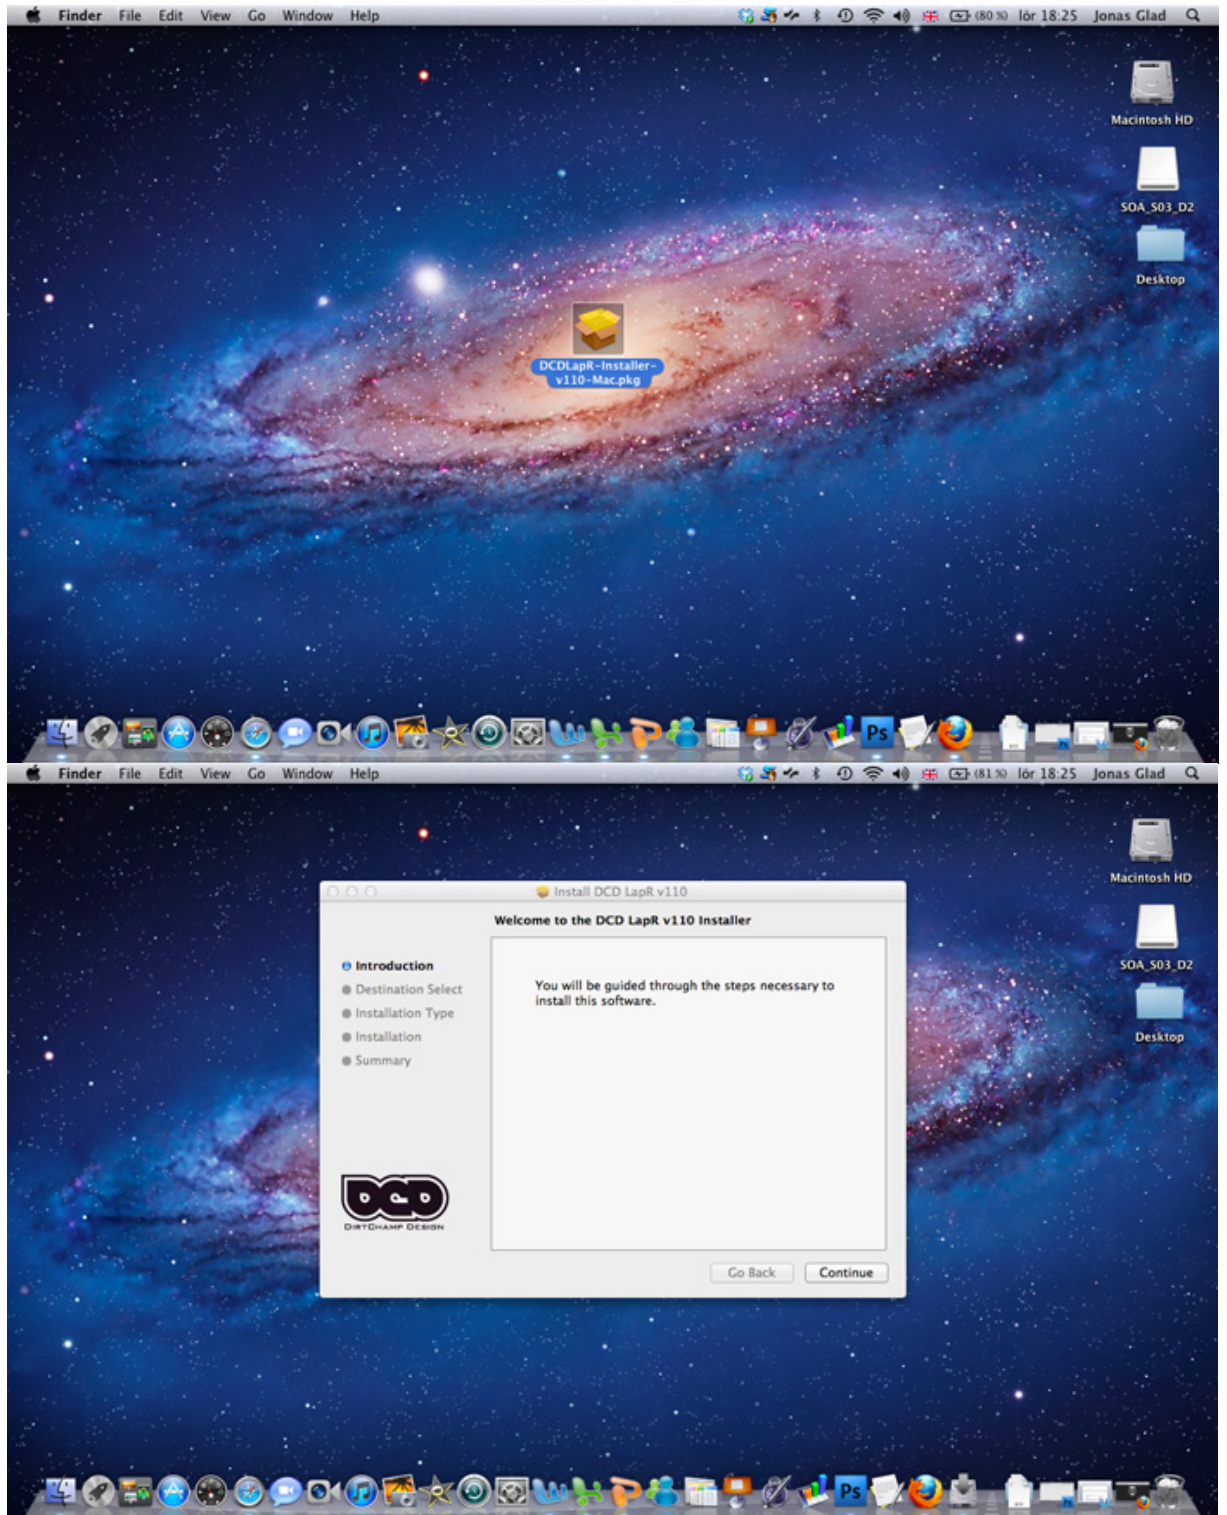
Finder File Edit View Go Window Help

(80 %) lör 18:25 Jonas Glad

Macintosh HD

SOA_S03_D2

Desktop

DCDLapR-Installer-v110-Mac.pkg

Ps

Finder File Edit View Go Window Help

(81 %) lör 18:25 Jonas Glad

Macintosh HD

SOA_S03_D2

Desktop

Install DCD LapR v110

Welcome to the DCD LapR v110 Installer

Introduction
Destination Select
Installation Type
Installation
Summary

You will be guided through the steps necessary to install this software.

DCD
DIRTCHAMP DESIGN

Go Back Continue

Ps